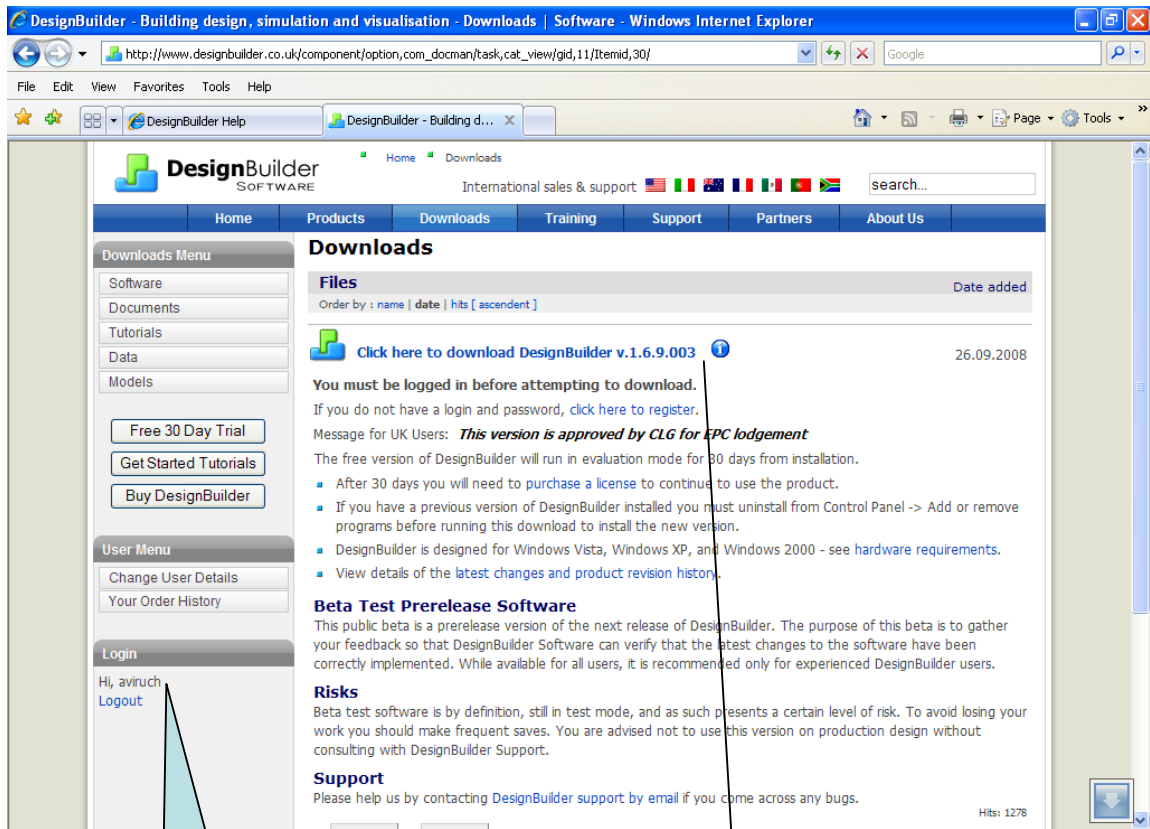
DesignBuilder - Building design, simulation and visualisation - Downloads | Software - Windows Internet Explorer

http://www.designbuilder.co.uk/component/option,com_docman/task,cat_view/gid,11/Itemid,30/

Google

File Edit View Favorites Tools Help

DesignBuilder Help

DesignBuilder - Building d...

Page Tools

DesignBuilder SOFTWARE

Home Downloads

International sales & support

search...

Home Products Downloads Training Support Partners About Us

Downloads Menu

Software

Documents

Tutorials

Data

Models

Free 30 Day Trial

Get Started Tutorials

Buy DesignBuilder

User Menu

Change User Details

Your Order History

Login

Hi, aviruch

Logout

Downloads

Files

Date added

Order by : name | date | hits [ ascendent ]

Click here to download DesignBuilder v.1.6.9.003

26.09.2008

You must be logged in before attempting to download.

If you do not have a login and password, click here to register.

Message for UK Users: This version is approved by CLG for EPC lodgement

The free version of DesignBuilder will run in evaluation mode for 30 days from installation.

- After 30 days you will need to purchase a license to continue to use the product.
- If you have a previous version of DesignBuilder installed you must uninstall from Control Panel -> Add or remove programs before running this download to install the new version.
- DesignBuilder is designed for Windows Vista, Windows XP, and Windows 2000 - see hardware requirements.
- View details of the latest changes and product revision history.

Beta Test Prerelease Software

This public beta is a prerelease version of the next release of DesignBuilder. The purpose of this beta is to gather your feedback so that DesignBuilder Software can verify that the latest changes to the software have been correctly implemented. While available for all users, it is recommended only for experienced DesignBuilder users.

Risks

Beta test software is by definition, still in test mode, and as such presents a certain level of risk. To avoid losing your work you should make frequent saves. You are advised not to use this version on production design without consulting with DesignBuilder Support.

Support

Please help us by contacting DesignBuilder support by email if you come across any bugs.

Hits: 1278